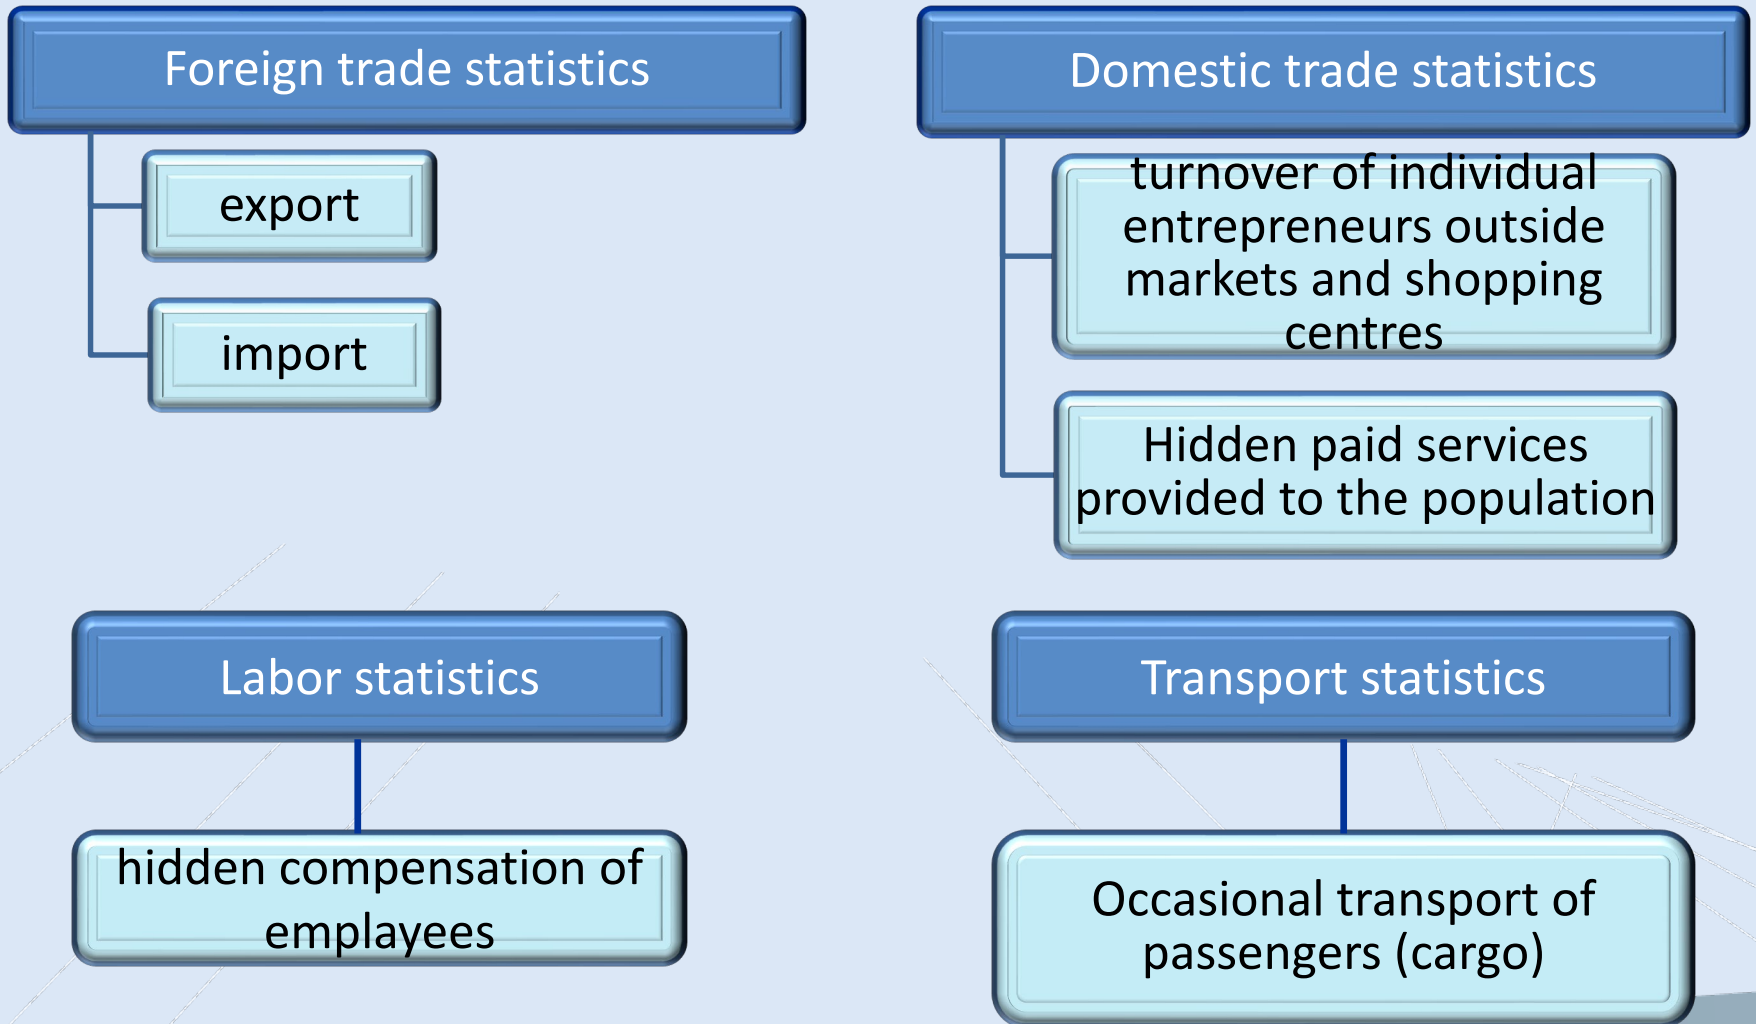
Foreign trade statistics

export

import

Domestic trade statistics

turnover of individual entrepreneurs outside markets and shopping centres

Hidden paid services provided to the population

Labor statistics

hidden compensation of emplayees

Transport statistics

Occasional transport of passengers (cargo)